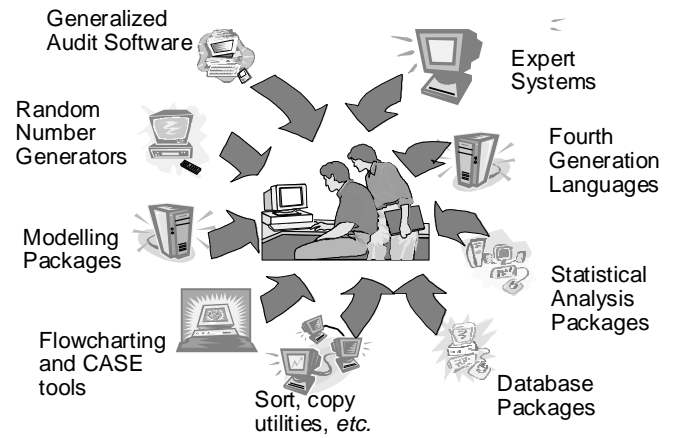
Generalized Audit Software

Expert Systems

Random Number Generators

Fourth Generation Languages

Modelling Packages

Statistical Analysis Packages

Flowcharting and CASE tools

Sort, copy utilities, *etc.*

Database Packages